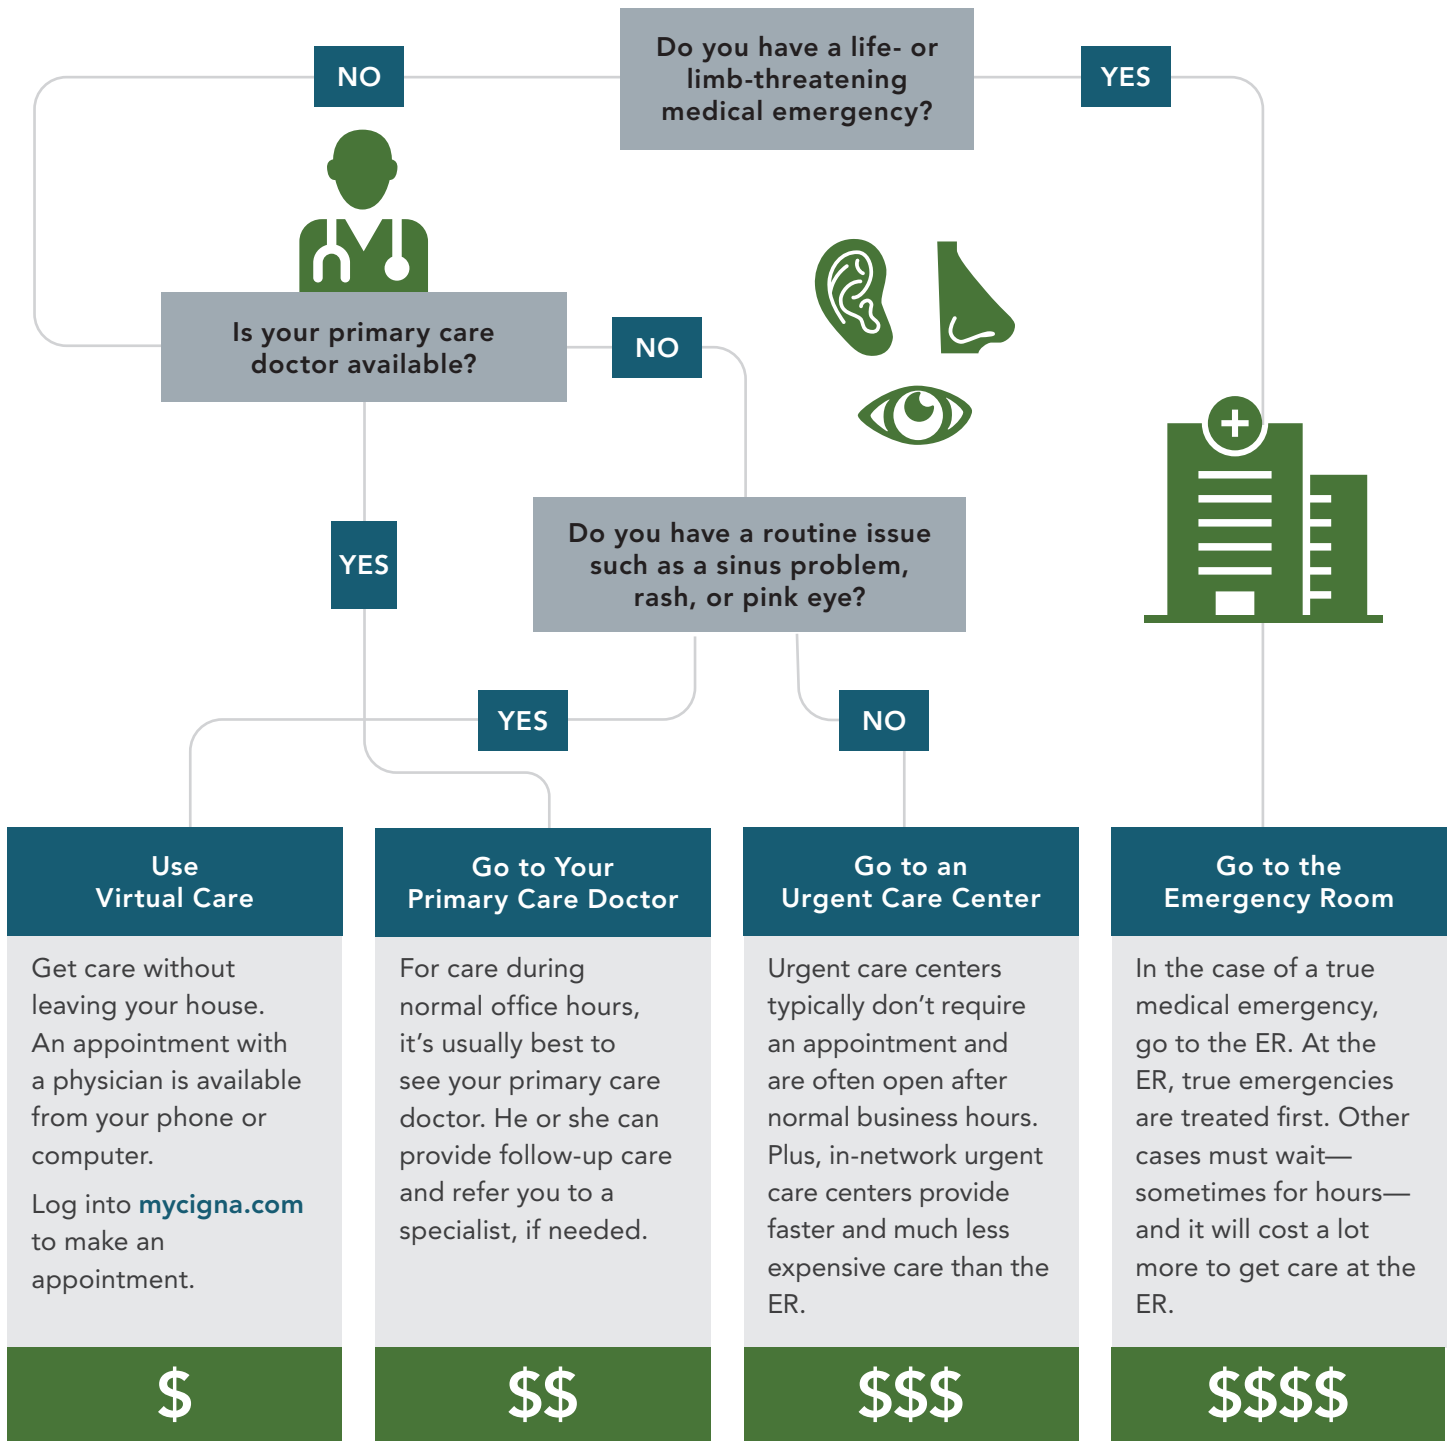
Do you have a life- or limb-threatening medical emergency?

NO

YES

Is your primary care doctor available?

NO

YES

Do you have a routine issue such as a sinus problem, rash, or pink eye?

YES

NO

Use Virtual Care

Get care without leaving your house. An appointment with a physician is available from your phone or computer.

Log into mycigna.com to make an appointment.

$

Go to Your Primary Care Doctor

For care during normal office hours, it's usually best to see your primary care doctor. He or she can provide follow-up care and refer you to a specialist, if needed.

$$

Go to an Urgent Care Center

Urgent care centers typically don't require an appointment and are often open after normal business hours. Plus, in-network urgent care centers provide faster and much less expensive care than the ER.

$$$

Go to the Emergency Room

In the case of a true medical emergency, go to the ER. At the ER, true emergencies are treated first. Other cases must wait—sometimes for hours—and it will cost a lot more to get care at the ER.

$$$$